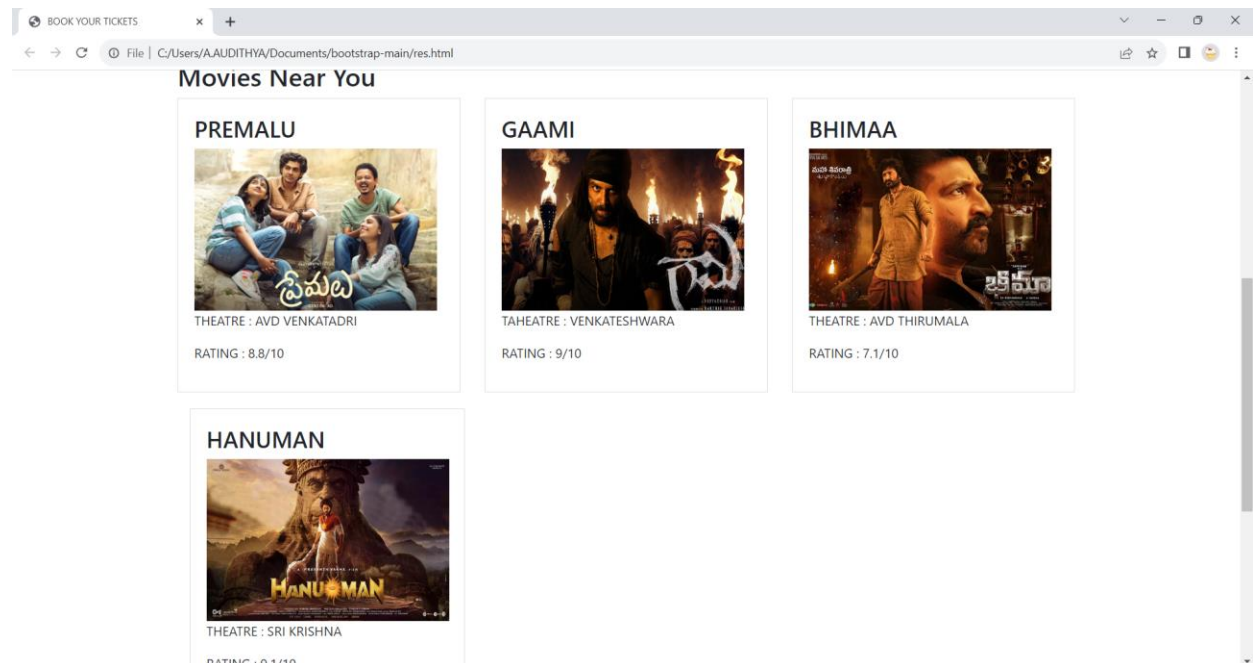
BOOK YOUR TICKETS × +

File | C:/Users/A.AUDITHYA/Documents/bootstrap-main/res.html

Movies Near You

PREMALU

ప్రేమలు

THEATRE : AVD VENKATADRI

RATING : 8.8/10

GAAMI

గామి

TAHEATRE : VENKATESHWARA

RATING : 9/10

BHIMAA

భీమా

THEATRE : AVD THIRUMALA

RATING : 7.1/10

HANUMAN

HANUMAN

THEATRE : SRI KRISHNA

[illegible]